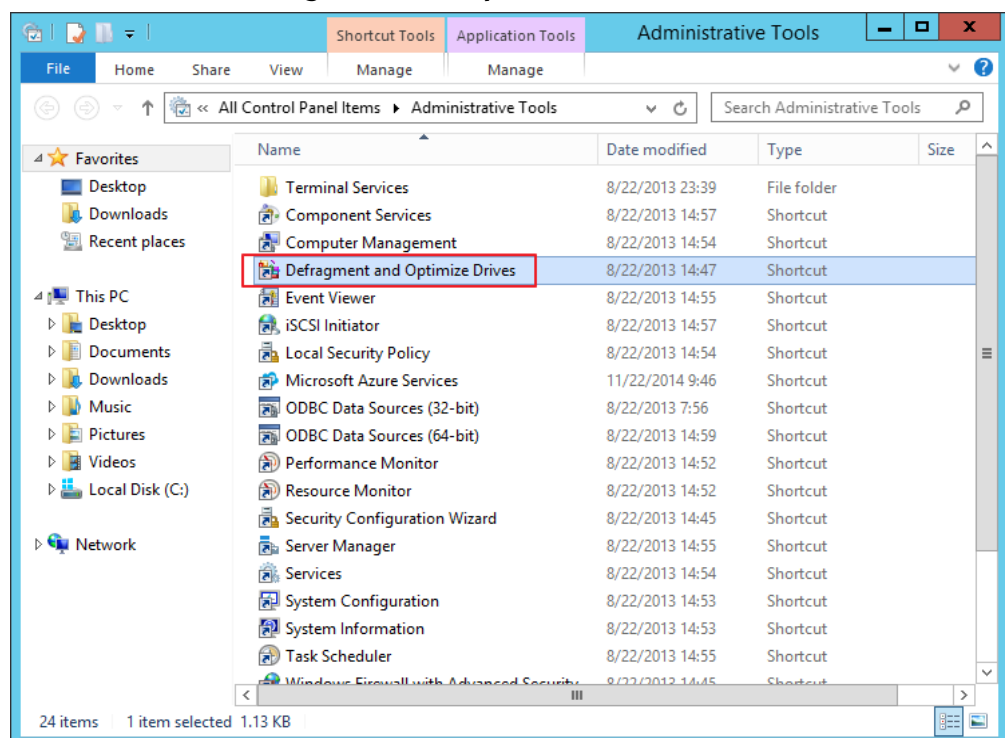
Shortcut Tools | Application Tools | Administrative Tools

File | Home | Share | View | Manage | Manage

« All Control Panel Items ▸ Administrative Tools

Search Administrative Tools

Favorites
Desktop
Downloads
Recent places

This PC
Desktop
Documents
Downloads
Music
Pictures
Videos
Local Disk (C:)

Network

| Name | Date modified | Type | Size |
|---|---|---|---|
| Terminal Services | 8/22/2013 23:39 | File folder | |
| Component Services | 8/22/2013 14:57 | Shortcut | |
| Computer Management | 8/22/2013 14:54 | Shortcut | |
| Defragment and Optimize Drives | 8/22/2013 14:47 | Shortcut | |
| Event Viewer | 8/22/2013 14:55 | Shortcut | |
| iSCSI Initiator | 8/22/2013 14:57 | Shortcut | |
| Local Security Policy | 8/22/2013 14:54 | Shortcut | |
| Microsoft Azure Services | 11/22/2014 9:46 | Shortcut | |
| ODBC Data Sources (32-bit) | 8/22/2013 7:56 | Shortcut | |
| ODBC Data Sources (64-bit) | 8/22/2013 14:59 | Shortcut | |
| Performance Monitor | 8/22/2013 14:52 | Shortcut | |
| Resource Monitor | 8/22/2013 14:52 | Shortcut | |
| Security Configuration Wizard | 8/22/2013 14:45 | Shortcut | |
| Server Manager | 8/22/2013 14:55 | Shortcut | |
| Services | 8/22/2013 14:54 | Shortcut | |
| System Configuration | 8/22/2013 14:53 | Shortcut | |
| System Information | 8/22/2013 14:53 | Shortcut | |
| Task Scheduler | 8/22/2013 14:55 | Shortcut | |
| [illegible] | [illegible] | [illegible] | |

24 items | 1 item selected 1.13 KB